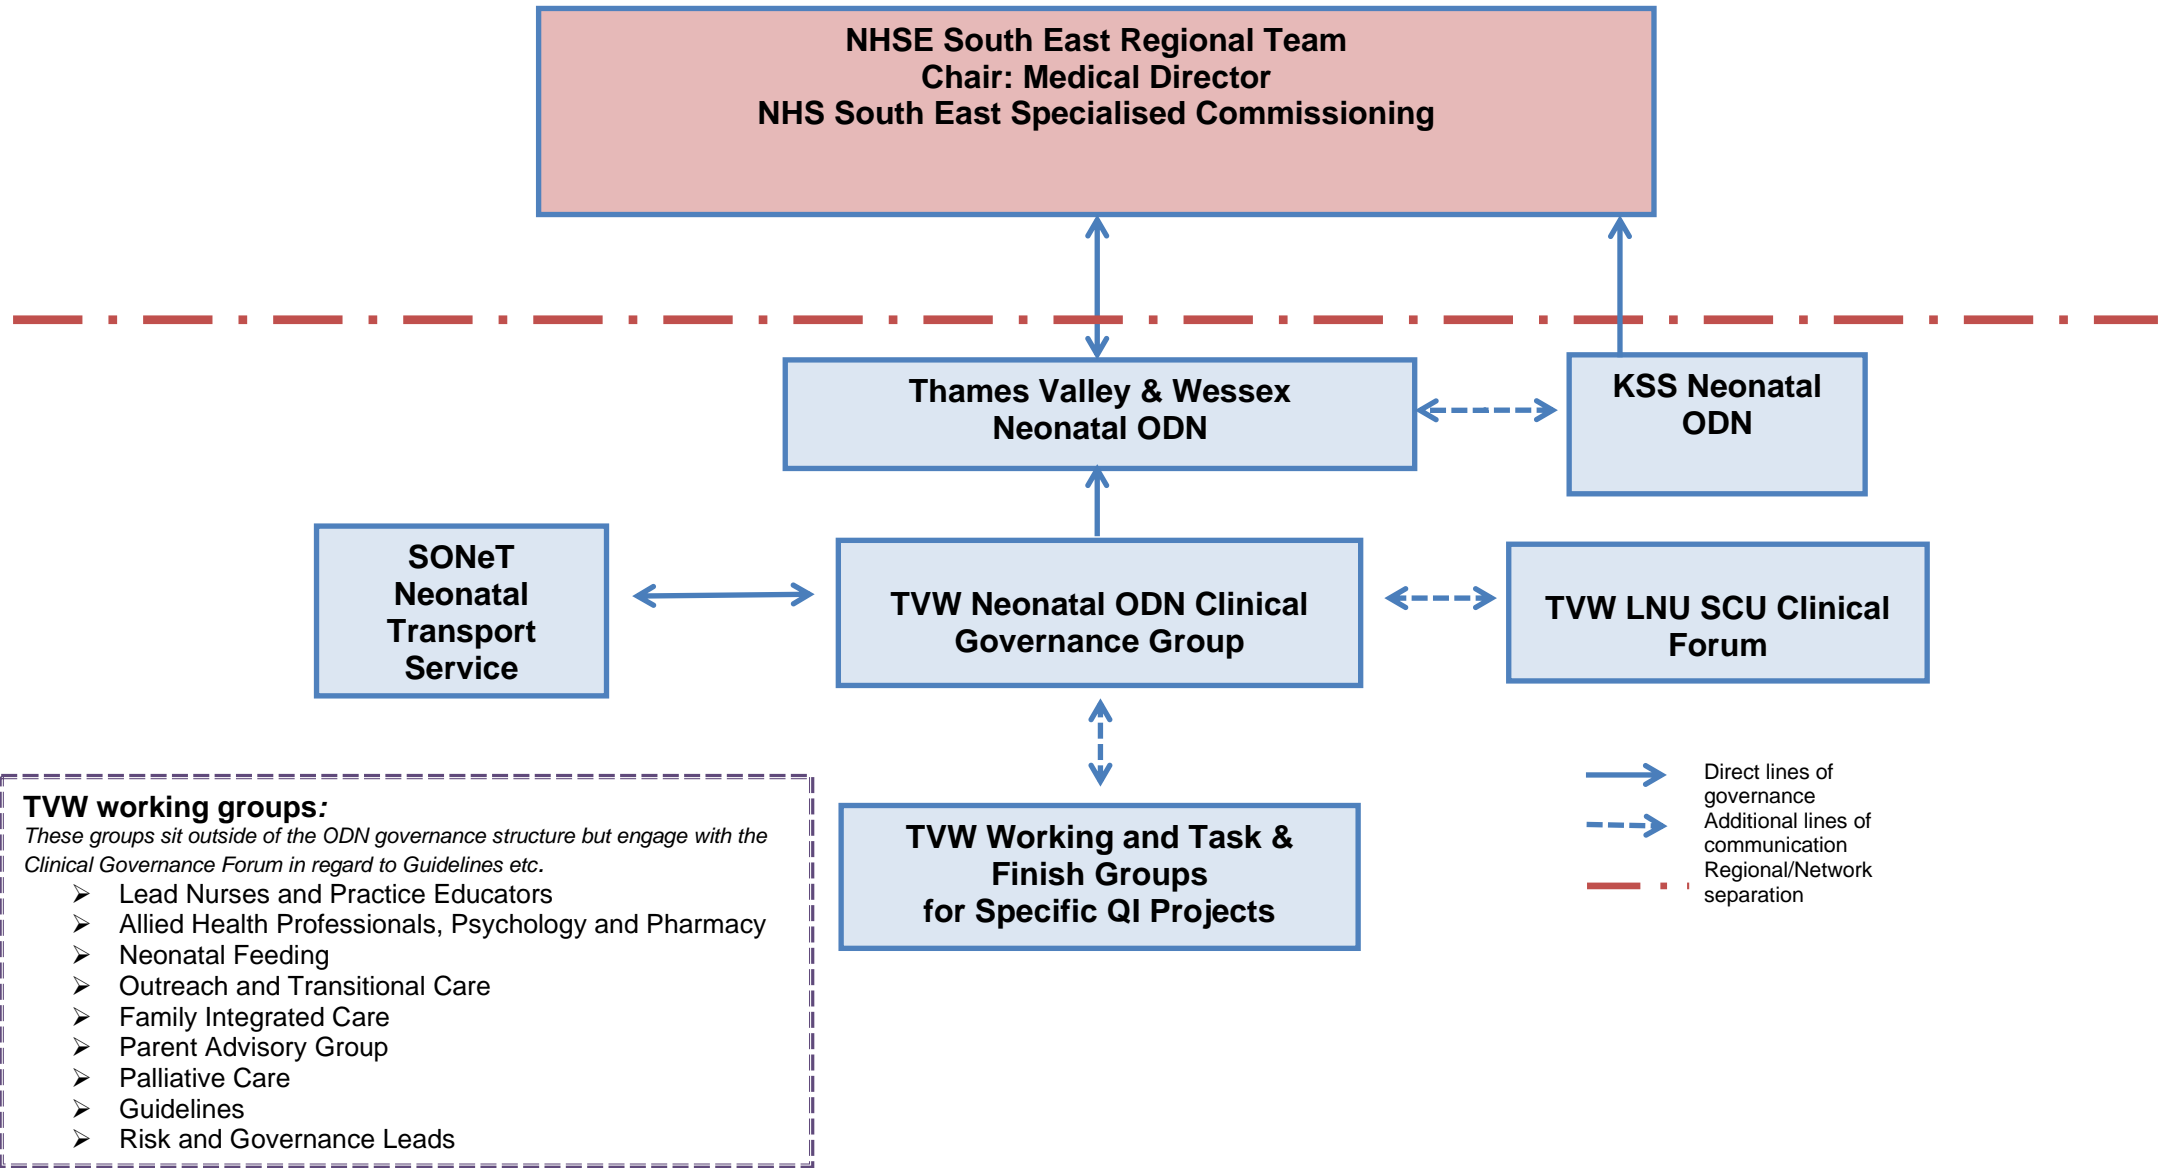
NHSE South East Regional Team
Chair: Medical Director
NHS South East Specialised Commissioning

Thames Valley & Wessex Neonatal ODN

KSS Neonatal ODN

SONeT Neonatal Transport Service

TVW Neonatal ODN Clinical Governance Group

TVW LNU SCU Clinical Forum

TVW working groups:
These groups sit outside of the ODN governance structure but engage with the Clinical Governance Forum in regard to Guidelines etc.
➢ Lead Nurses and Practice Educators
➢ Allied Health Professionals, Psychology and Pharmacy
➢ Neonatal Feeding
➢ Outreach and Transitional Care
➢ Family Integrated Care
➢ Parent Advisory Group
➢ Palliative Care
➢ Guidelines
➢ Risk and Governance Leads

TVW Working and Task & Finish Groups for Specific QI Projects

Direct lines of governance
Additional lines of communication
Regional/Network separation